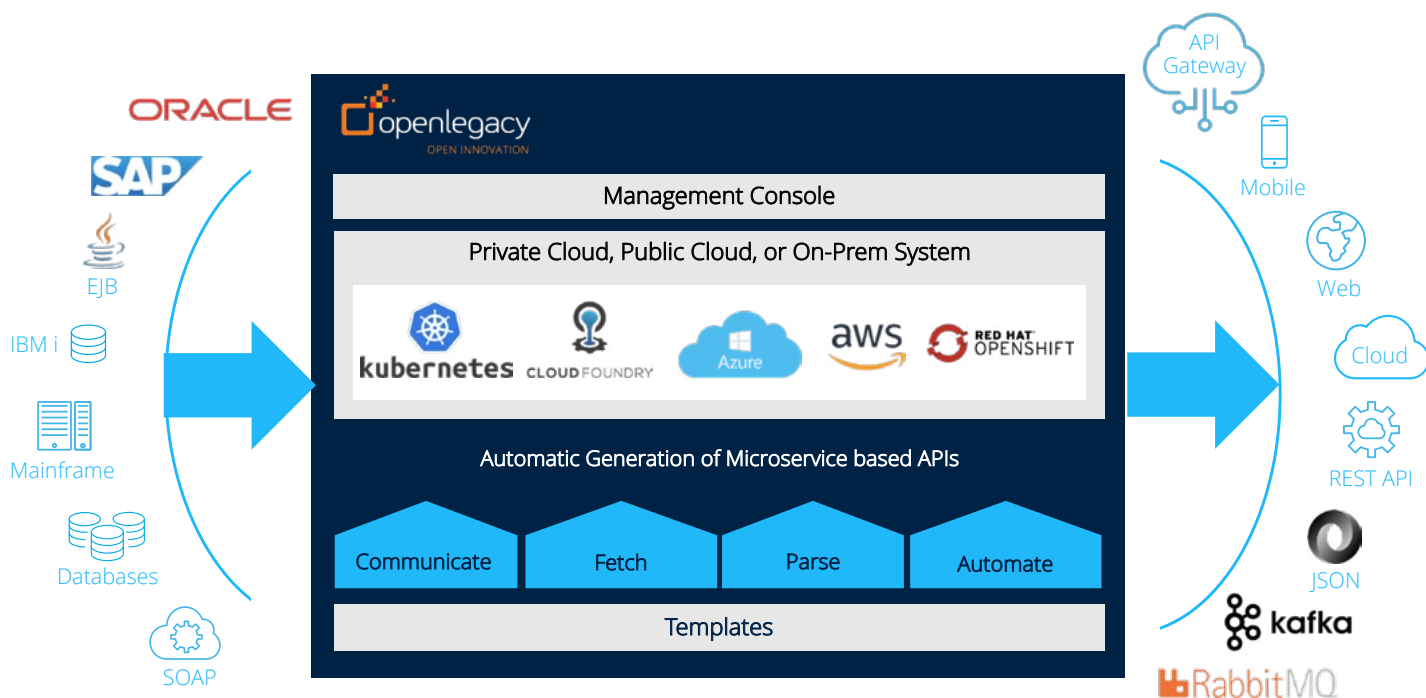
ORACLE
SAP
EJB
IBM i
Mainframe
Databases
SOAP

openlegacy
OPEN INNOVATION

Management Console

Private Cloud, Public Cloud, or On-Prem System

kubernetes
CLOUD FOUNDRY
Azure
aws
RED HAT OPENSHIFT

Automatic Generation of Microservice based APIs

Communicate
Fetch
Parse
Automate

Templates

API Gateway
Mobile
Web
Cloud
REST API
JSON
kafka
RabbitMQ